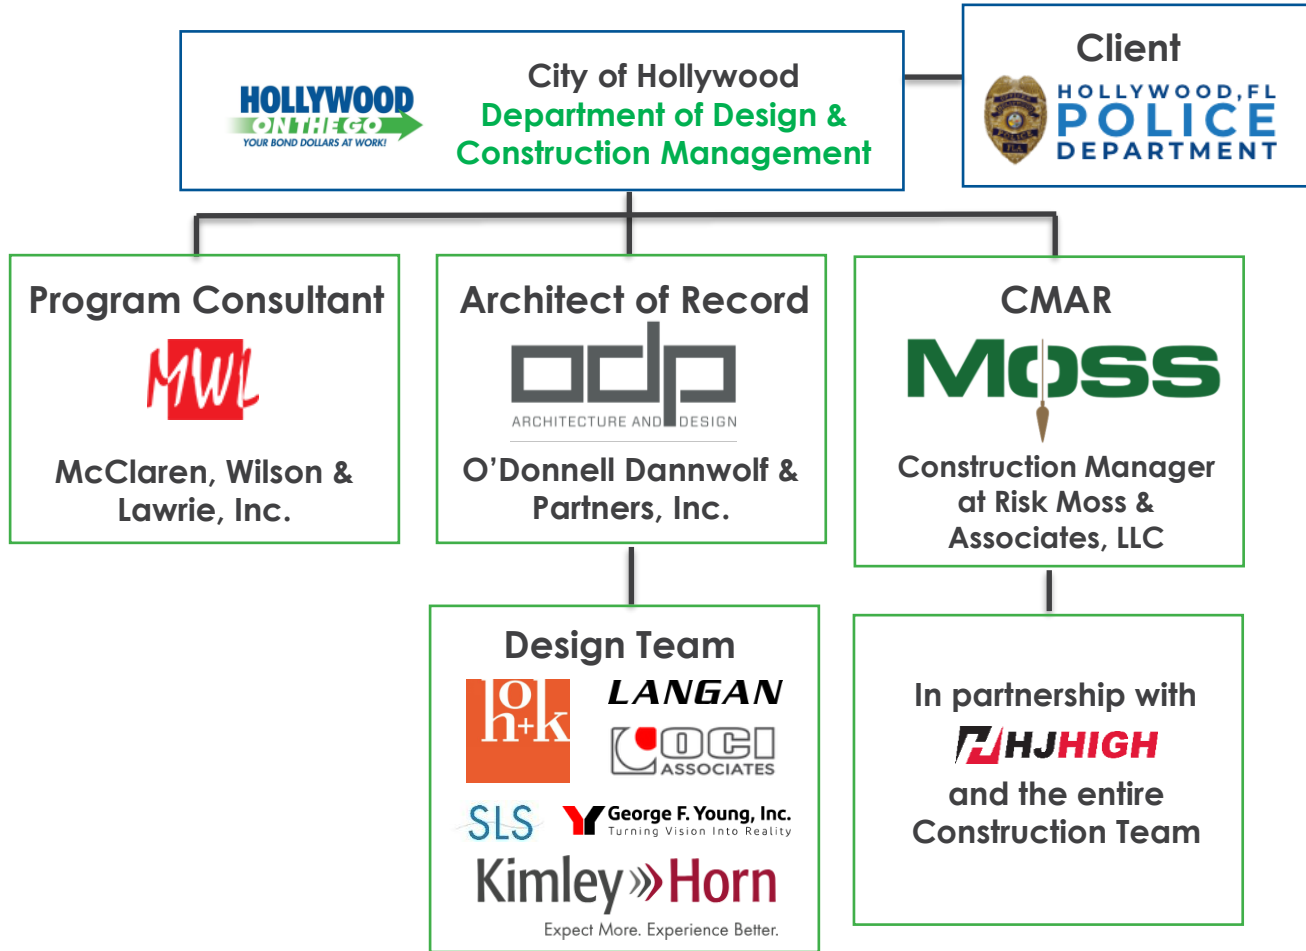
HOLLYWOOD ON THE GO YOUR BOND DOLLARS AT WORK!

City of Hollywood
Department of Design & Construction Management

Client
HOLLYWOOD, FL POLICE DEPARTMENT

Program Consultant
MWL
McClaren, Wilson & Lawrie, Inc.

Architect of Record
odp
ARCHITECTURE AND DESIGN
O'Donnell Dannwolf & Partners, Inc.

CMAR
MOSS
Construction Manager at Risk Moss & Associates, LLC

Design Team
h+k
LANGAN
OCI ASSOCIATES
SLS
George F. Young, Inc. Turning Vision Into Reality
Kimley»Horn
Expect More. Experience Better.

In partnership with
HJHIGH
and the entire Construction Team